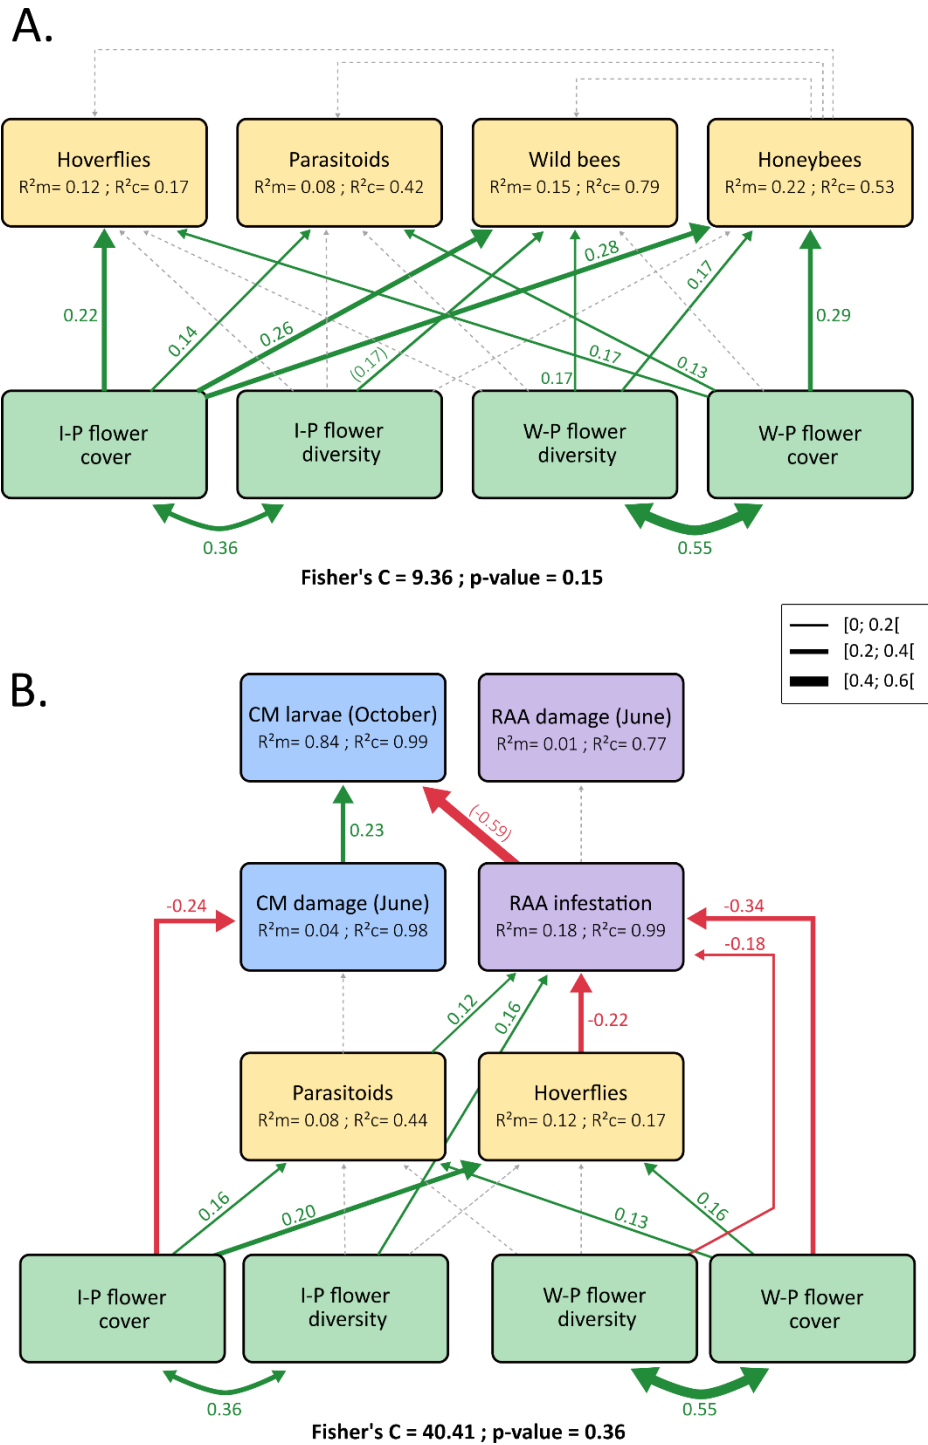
A.

Hoverflies
R²m= 0.12 ; R²c= 0.17

Parasitoids
R²m= 0.08 ; R²c= 0.42

Wild bees
R²m= 0.15 ; R²c= 0.79

Honeybees
R²m= 0.22 ; R²c= 0.53

0.22
0.14
0.26
(0.17)
0.28
0.17
0.17
0.17
0.13
0.29

I-P flower cover

I-P flower diversity

W-P flower diversity

W-P flower cover

0.36
0.55

Fisher's C = 9.36 ; p-value = 0.15

[0; 0.2[
[0.2; 0.4[
[0.4; 0.6[

B.

CM larvae (October)
R²m= 0.84 ; R²c= 0.99

RAA damage (June)
R²m= 0.01 ; R²c= 0.77

0.23
(-0.59)

-0.24

CM damage (June)
R²m= 0.04 ; R²c= 0.98

RAA infestation
R²m= 0.18 ; R²c= 0.99

-0.34
-0.18

0.12
0.16
-0.22

Parasitoids
R²m= 0.08 ; R²c= 0.44

Hoverflies
R²m= 0.12 ; R²c= 0.17

0.16
0.20
0.13
0.16

I-P flower cover

I-P flower diversity

W-P flower diversity

W-P flower cover

0.36
0.55

Fisher's C = 40.41 ; p-value = 0.36